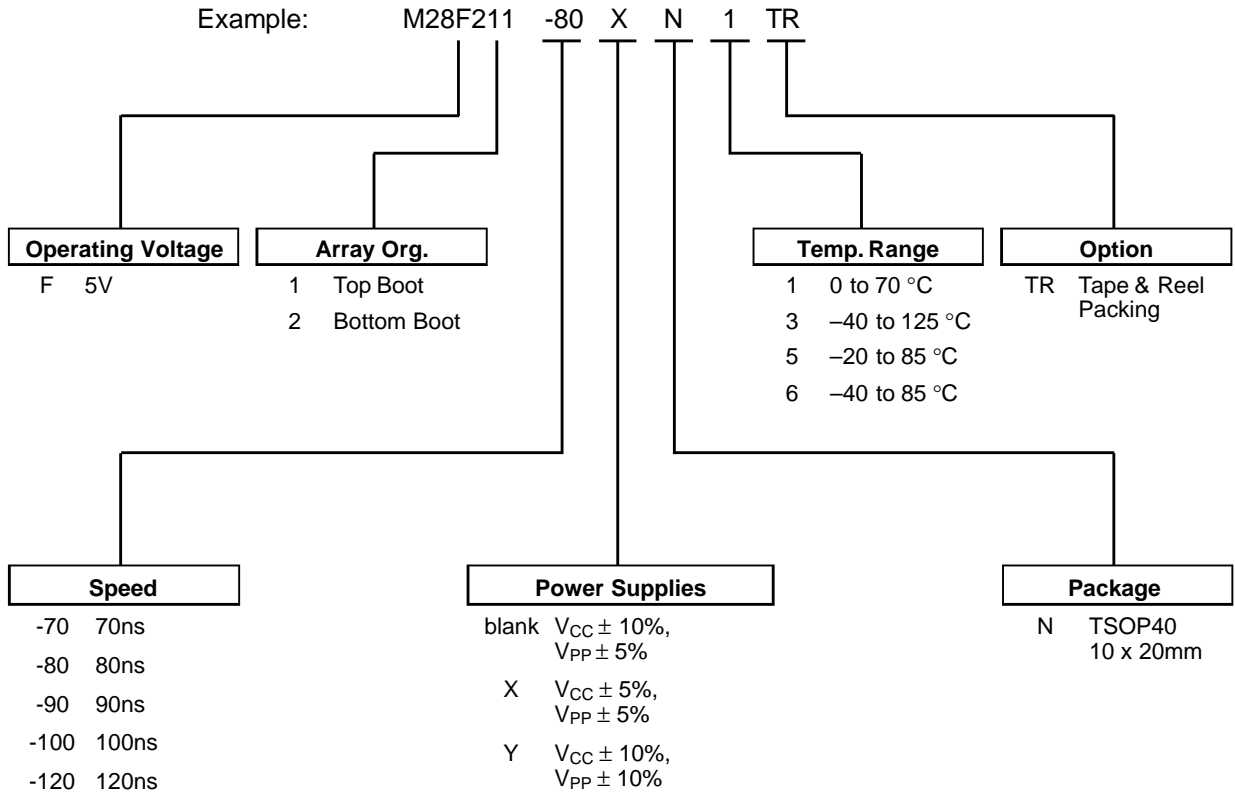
Example: M28F211 -80 X N 1 TR

Operating Voltage
F 5V

Array Org.
1 Top Boot
2 Bottom Boot

Temp. Range
1 0 to 70 °C
3 –40 to 125 °C
5 –20 to 85 °C
6 –40 to 85 °C

Option
TR Tape & Reel Packing

Speed
-70 70ns
-80 80ns
-90 90ns
-100 100ns
-120 120ns

Power Supplies
blank $V_{CC} \pm 10\%$, $V_{PP} \pm 5\%$
X $V_{CC} \pm 5\%$, $V_{PP} \pm 5\%$
Y $V_{CC} \pm 10\%$, $V_{PP} \pm 10\%$

Package
N TSOP40 10 x 20mm